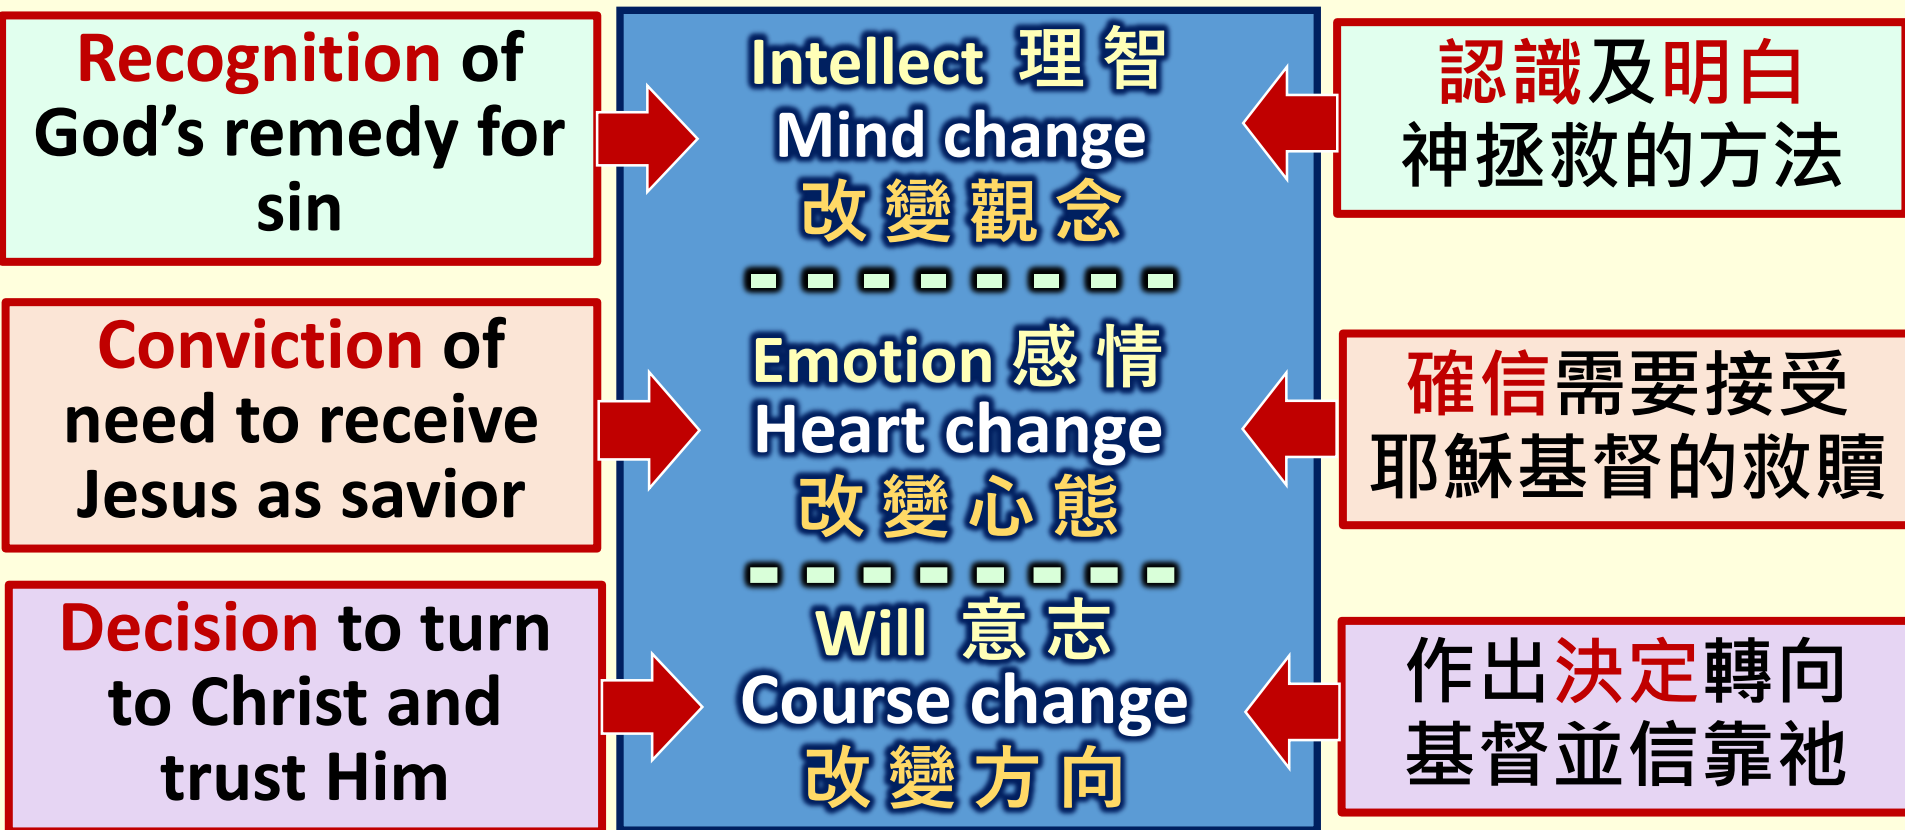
Recognition of God’s remedy for sin

Conviction of need to receive Jesus as savior

Decision to turn to Christ and trust Him

Intellect 理智
Mind change
改變觀念

Emotion 感情
Heart change
改變心態

Will 意志
Course change
改變方向

認識及明白神拯救的方法

確信需要接受耶穌基督的救贖

作出決定轉向基督並信靠祂